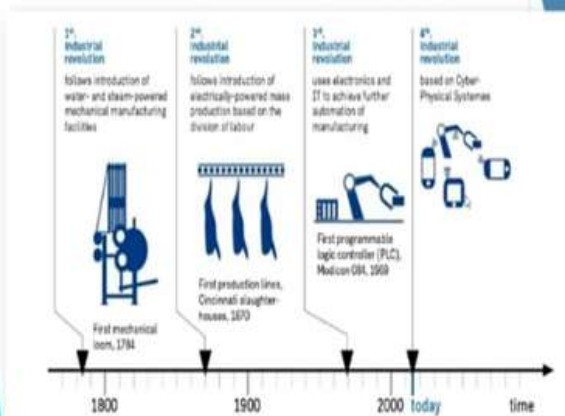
1st. industrial revolution

follows introduction of water- and steam-powered mechanical manufacturing facilities

2nd. industrial revolution

follows introduction of electrically-powered mass production based on the division of labour

3rd. industrial revolution

uses electronics and IT to achieve further automation of manufacturing

4th. industrial revolution

based on Cyber-Physical Systemes

First mechanical loom, 1784

First production lines, Cincinnati slaughter-houses, 1870

First programmable logic controller (PLC), Modicon 084, 1969

1800

1900

2000

today

time